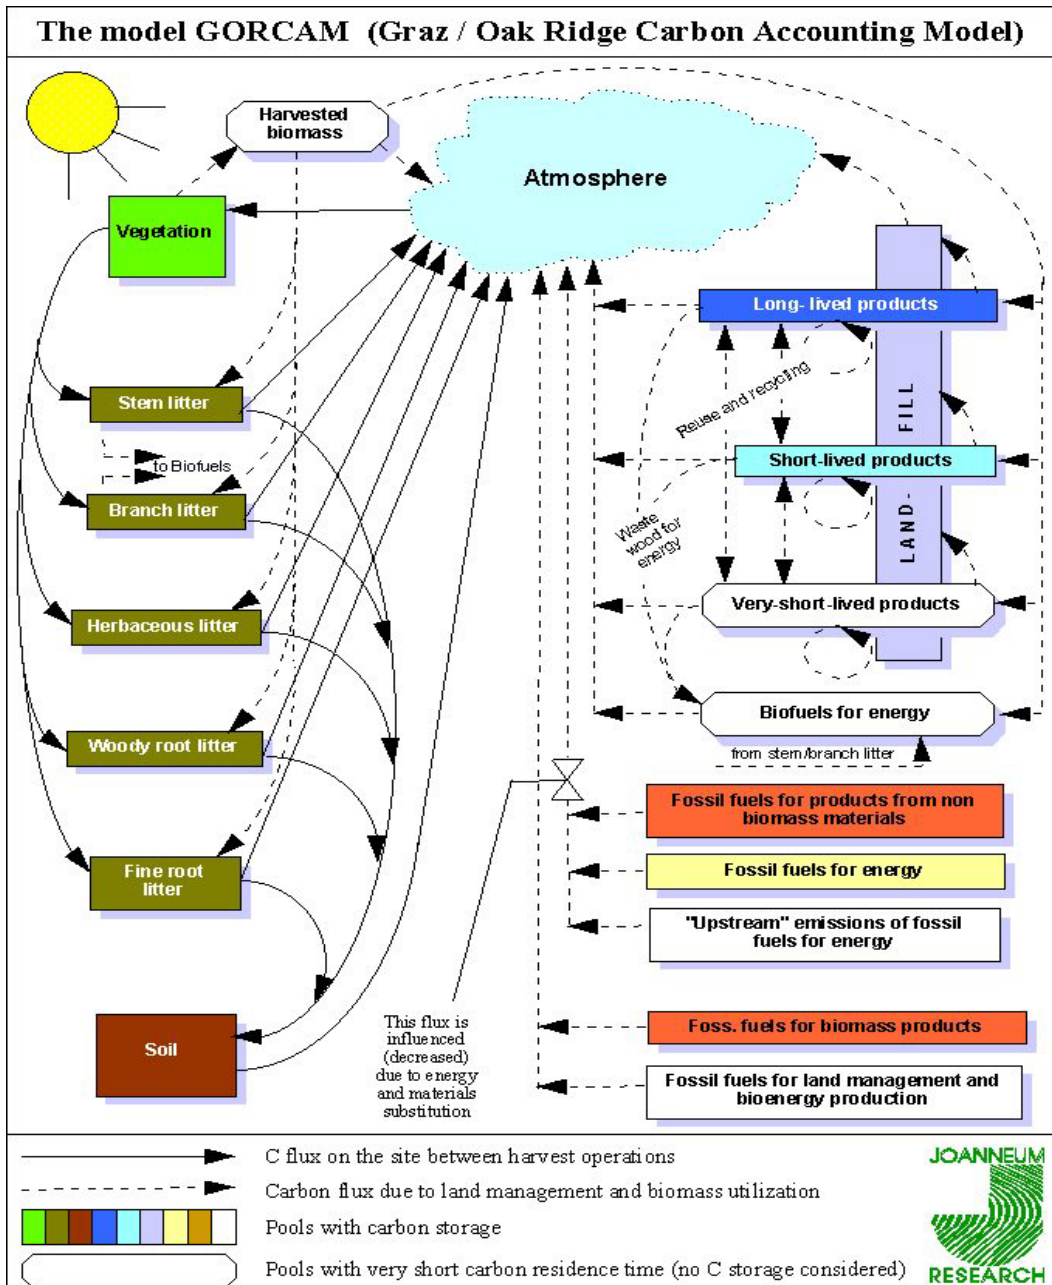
The model GORCAM (Graz / Oak Ridge Carbon Accounting Model)

Harvested biomass

Atmosphere

Vegetation

Stem litter

to Biofuels

Branch litter

Herbaceous litter

Woody root litter

Fine root litter

Soil

Long- lived products

Reuse and recycling

Short-lived products

Waste wood for energy

FILL

LAND-

Very-short-lived products

Biofuels for energy

from stem/branch litter

Fossil fuels for products from non biomass materials

Fossil fuels for energy

"Upstream" emissions of fossil fuels for energy

This flux is influenced (decreased) due to energy and materials substitution

Foss. fuels for biomass products

Fossil fuels for land management and bioenergy production

C flux on the site between harvest operations

Carbon flux due to land management and biomass utilization

Pools with carbon storage

Pools with very short carbon residence time (no C storage considered)

JOANNEUM RESEARCH